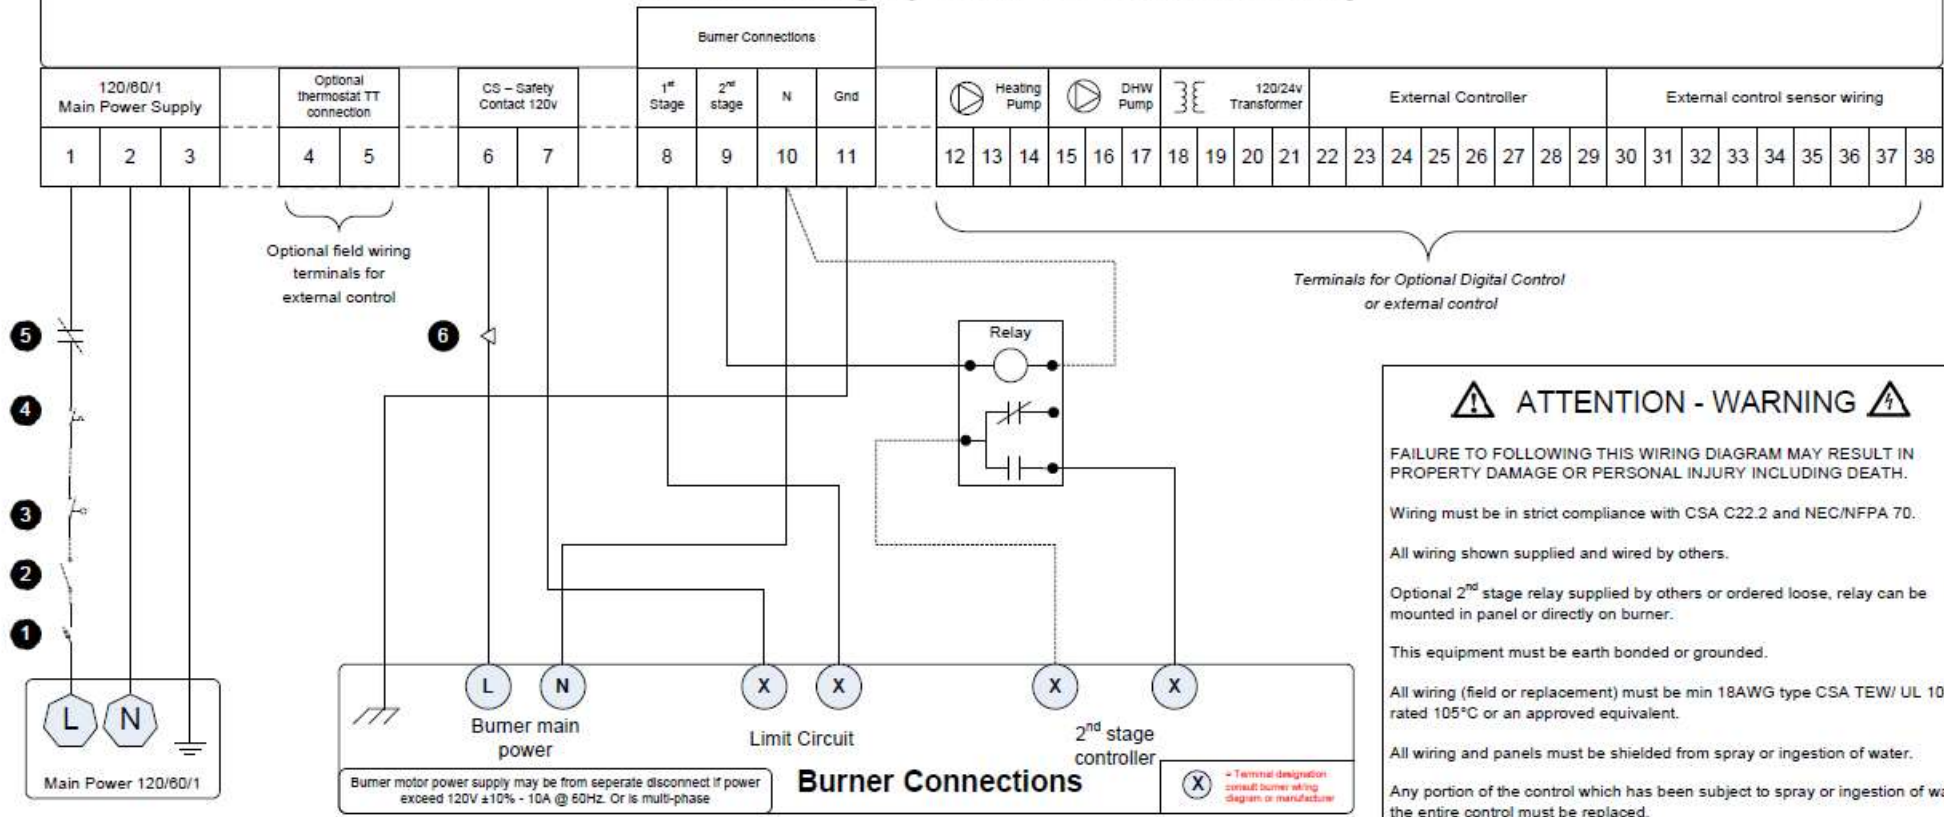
Burner Connections

120/60/1 Main Power Supply

Optional thermostat TT connection

CS – Safety Contact 120v

1st Stage

2nd stage

N

Gnd

Heating Pump

DHW Pump

120/24v Transformer

External Controller

External control sensor wiring

1 2 3 4 5 6 7 8 9 10 11 12 13 14 15 16 17 18 19 20 21 22 23 24 25 26 27 28 29 30 31 32 33 34 35 36 37 38

Optional field wiring terminals for external control

Terminals for Optional Digital Control or external control

5

4

3

2

1

6

Relay

L

N

Main Power 120/60/1

L

N

Burner main power

X

X

Limit Circuit

X

X

2nd stage controller

Burner motor power supply may be from seperate disconnect if power exceed 120V ±10% - 10A @ 60Hz. Or is multi-phase

Burner Connections

X

= Terminal designation consult burner wiring diagram or manufacturer

ATTENTION - WARNING

FAILURE TO FOLLOWING THIS WIRING DIAGRAM MAY RESULT IN PROPERTY DAMAGE OR PERSONAL INJURY INCLUDING DEATH.

Wiring must be in strict compliance with CSA C22.2 and NEC/NFPA 70.

All wiring shown supplied and wired by others.

Optional 2nd stage relay supplied by others or ordered loose, relay can be mounted in panel or directly on burner.

This equipment must be earth bonded or grounded.

All wiring (field or replacement) must be min 18AWG type CSA TEW/ UL 10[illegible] rated 105°C or an approved equivalent.

All wiring and panels must be shielded from spray or ingestion of water.

Any portion of the control which has been subject to spray or ingestion of wa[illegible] the entire control must be replaced.